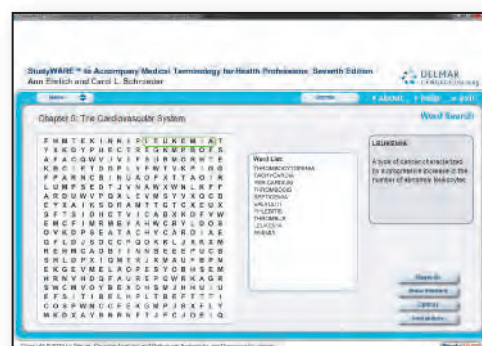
StudyWARE™ to Accompany Medical Terminology for Health Professions, Seventh Edition
Ann Ehrlich and Carol L. Schroeder

DELMAR CENGAGE Learning

Menu

Chapter 5: The Cardiovascular System

Word Search

+ About + Help + Exit

Word List:
THROMBOCYTOPENIA
TACHYCARDIA
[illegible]
THROMBOSIS
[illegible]
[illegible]
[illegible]
THROMBUS
LEUKEMIA
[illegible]

LEUKEMIA

A type of cancer characterized by a progressive increase in the number of abnormal leukocytes.

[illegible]
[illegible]
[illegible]
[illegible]